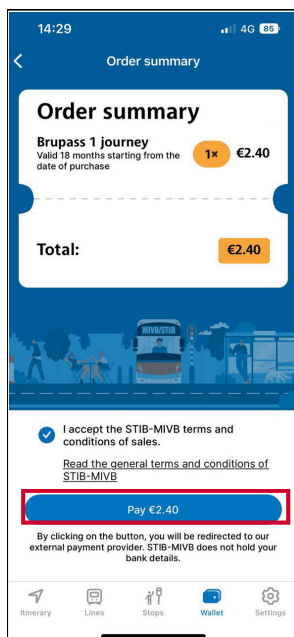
14:29

4G 85

Order summary

Order summary

Brupass 1 journey
Valid 18 months starting from the date of purchase

1×

€2.40

Total:

€2.40

MIVB|STIB

I accept the STIB-MIVB terms and conditions of sales.

Read the general terms and conditions of STIB-MIVB

Pay €2.40

By clicking on the button, you will be redirected to our external payment provider. STIB-MIVB does not hold your bank details.

Itinerary

Lines

Stops

Wallet

Settings